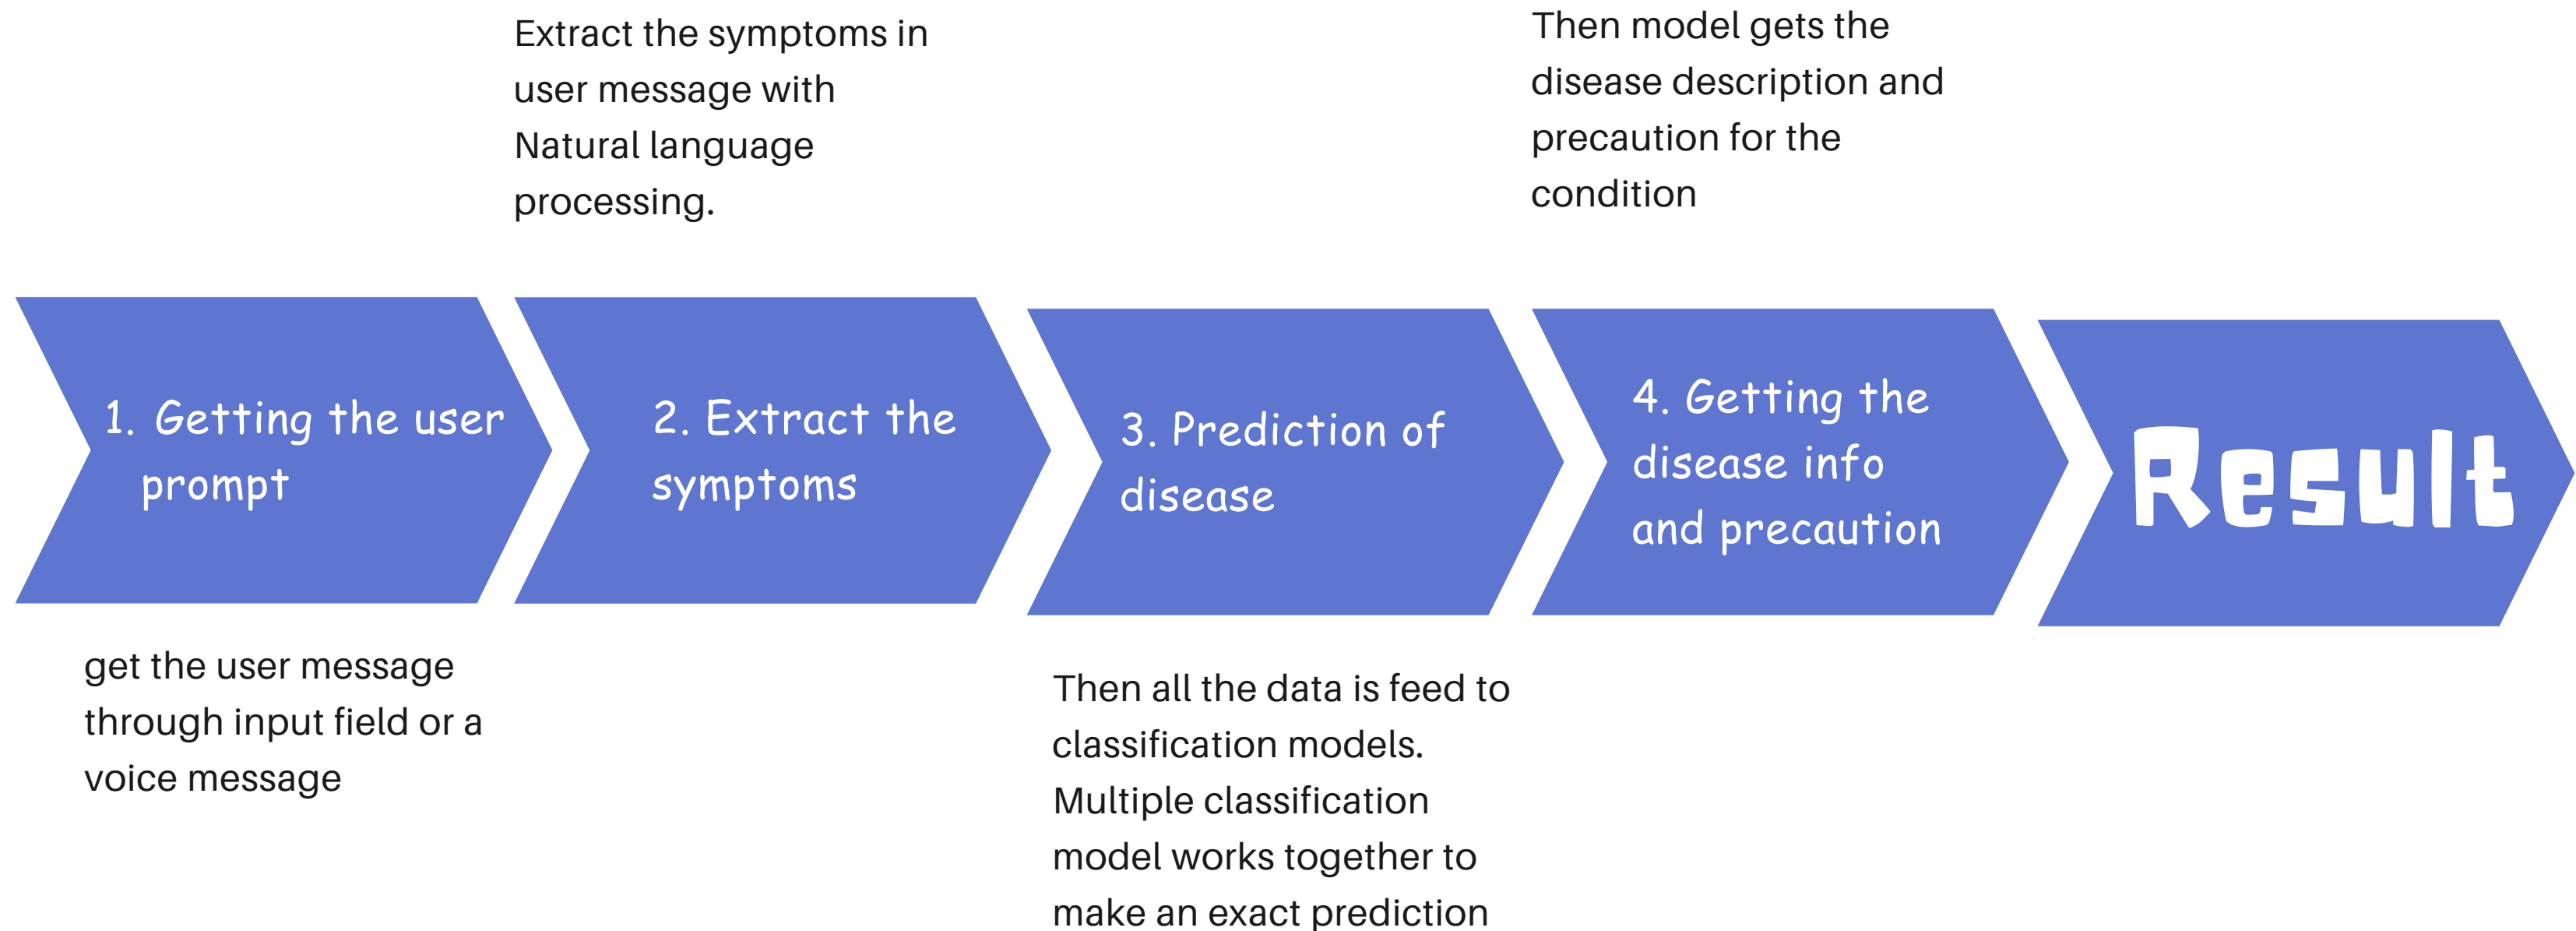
Extract the symptoms in user message with Natural language processing.

Then model gets the disease description and precaution for the condition

1. Getting the user prompt

2. Extract the symptoms

3. Prediction of disease

4. Getting the disease info and precaution

Result

get the user message through input field or a voice message

Then all the data is feed to classification models. Multiple classification model works together to make an exact prediction